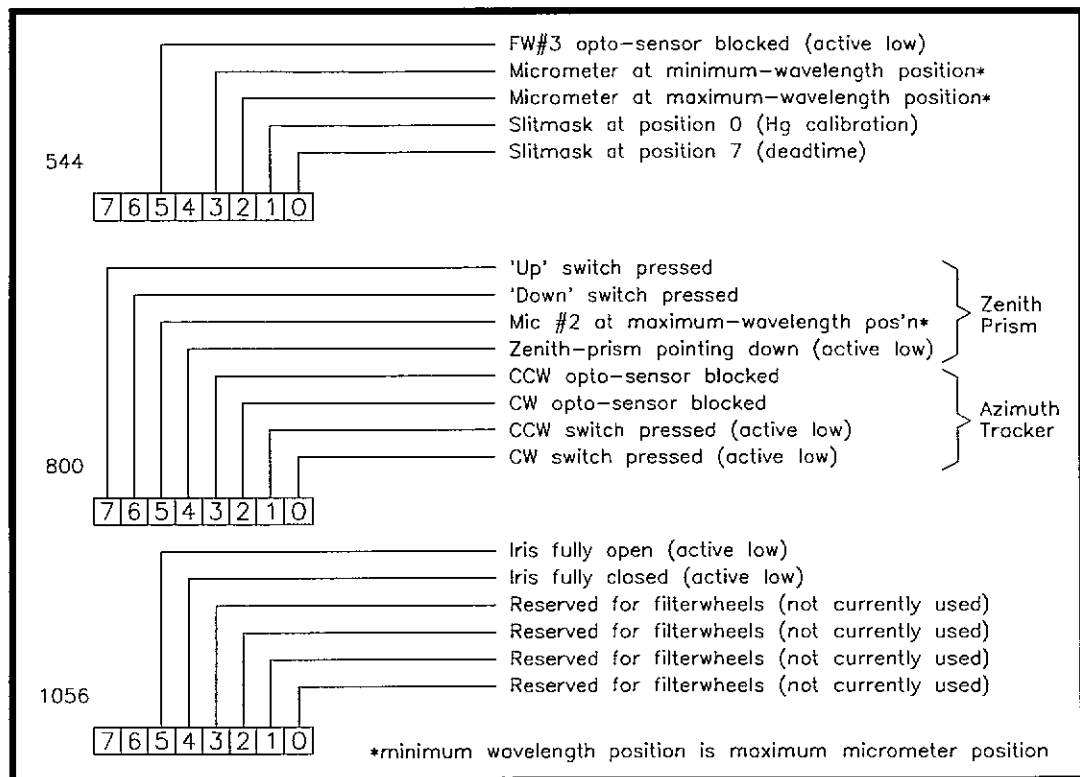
FW#3 opto-sensor blocked (active low)
Micrometer at minimum-wavelength position*
Micrometer at maximum-wavelength position*
Slitmask at position 0 (Hg calibration)
Slitmask at position 7 (deadtime)

544

| 7 | 6 | 5 | 4 | 3 | 2 | 1 | 0 |
|---|---|---|---|---|---|---|---|

'Up' switch pressed
'Down' switch pressed
Mic #2 at maximum-wavelength pos'n*
Zenith-prism pointing down (active low)

Zenith Prism

CCW opto-sensor blocked
CW opto-sensor blocked
CCW switch pressed (active low)
CW switch pressed (active low)

Azimuth Tracker

800

| 7 | 6 | 5 | 4 | 3 | 2 | 1 | 0 |
|---|---|---|---|---|---|---|---|

Iris fully open (active low)
Iris fully closed (active low)
Reserved for filterwheels (not currently used)
Reserved for filterwheels (not currently used)
Reserved for filterwheels (not currently used)
Reserved for filterwheels (not currently used)

1056

| 7 | 6 | 5 | 4 | 3 | 2 | 1 | 0 |
|---|---|---|---|---|---|---|---|

*minimum wavelength position is maximum micrometer position